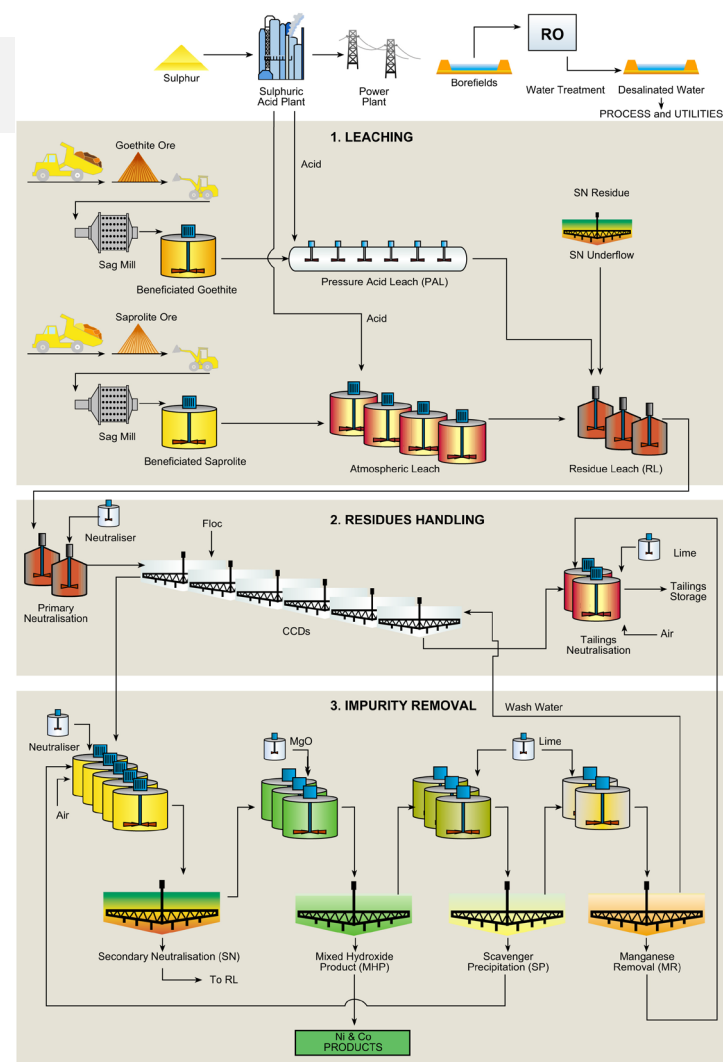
Sulphur

Sulphuric Acid Plant

Power Plant

Borefields

RO

Water Treatment

Desalinated Water

PROCESS and UTILITIES

1. LEACHING

Goethite Ore

Acid

SN Residue

Sag Mill

Beneficiated Goethite

Pressure Acid Leach (PAL)

SN Underflow

Saprolite Ore

Acid

Sag Mill

Beneficiated Saprolite

Atmospheric Leach

Residue Leach (RL)

2. RESIDUES HANDLING

Neutraliser

Floc

Lime

Primary Neutralisation

CCDs

Tailings Storage

Air

Tailings Neutralisation

3. IMPURITY REMOVAL

Wash Water

Neutraliser

MgO

Lime

Air

Secondary Neutralisation (SN)

To RL

Mixed Hydroxide Product (MHP)

Scavenger Precipitation (SP)

Manganese Removal (MR)

Ni & Co PRODUCTS